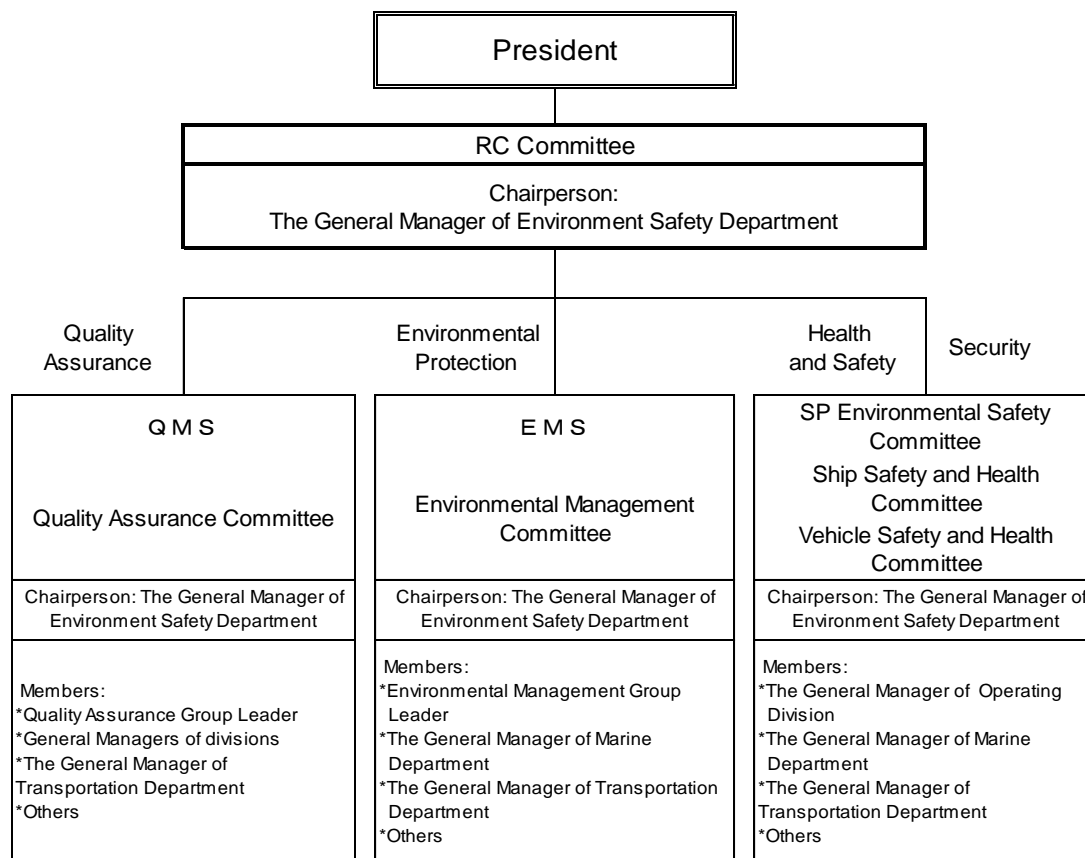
President

RC Committee

Chairperson:
The General Manager of Environment Safety Department

Quality Assurance

Environmental Protection

Health and Safety

Security

Q M S

Quality Assurance Committee

Chairperson: The General Manager of Environment Safety Department

Members:
*Quality Assurance Group Leader
*General Managers of divisions
*The General Manager of Transportation Department
*Others

E M S

Environmental Management Committee

Chairperson: The General Manager of Environment Safety Department

Members:
*Environmental Management Group Leader
*The General Manager of Marine Department
*The General Manager of Transportation Department
*Others

SP Environmental Safety Committee
Ship Safety and Health Committee
Vehicle Safety and Health Committee

Chairperson: The General Manager of Environment Safety Department

Members:
*The General Manager of Operating Division
*The General Manager of Marine Department
*The General Manager of Transportation Department
*Others